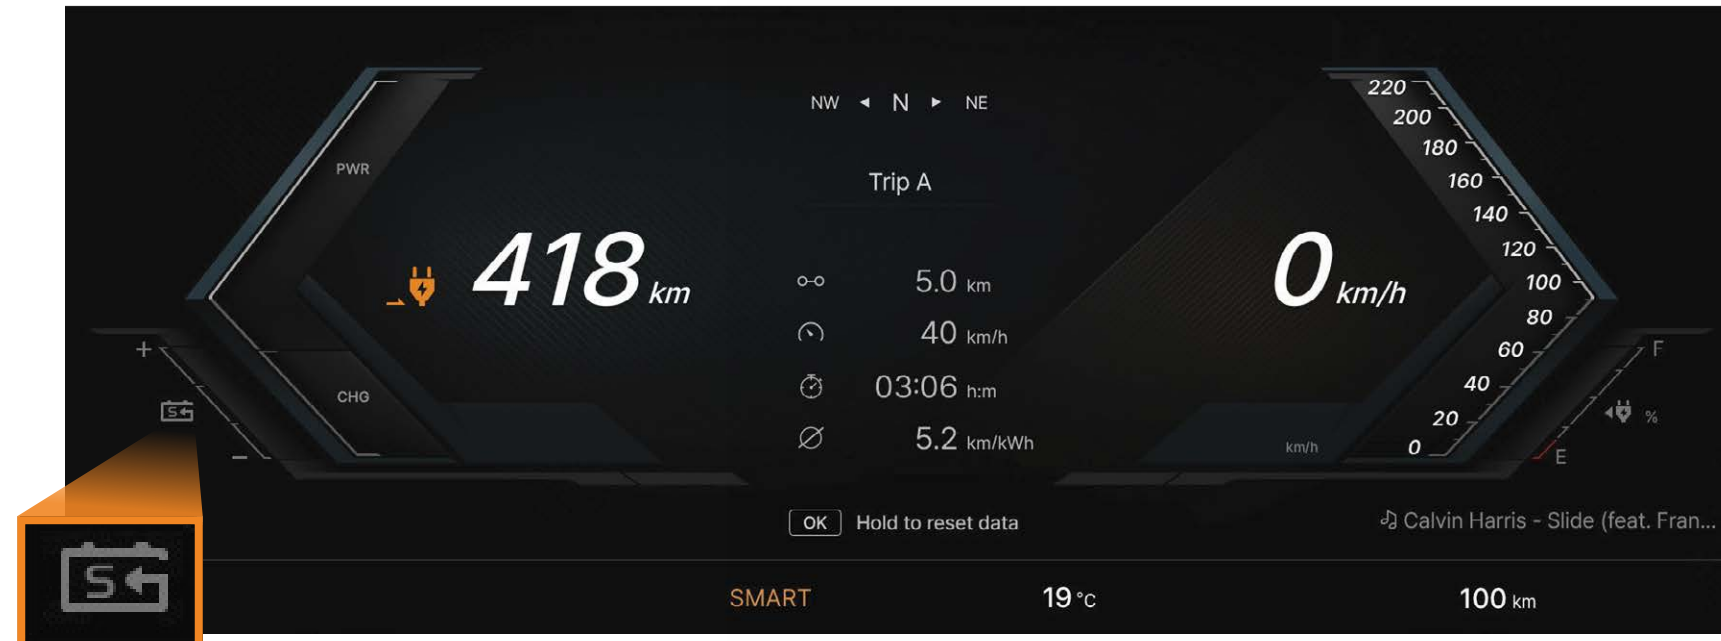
NW ◂ N ▸ NE

Trip A

PWR

418 km

CHG

+

−

5.0 km

40 km/h

03:06 h:m

5.2 km/kWh

0 km/h

220
200
180
160
140
120
100
80
60
40
20
0

km/h

F

%

E

OK Hold to reset data

Calvin Harris - Slide (feat. Fran...

SMART

19 °C

100 km